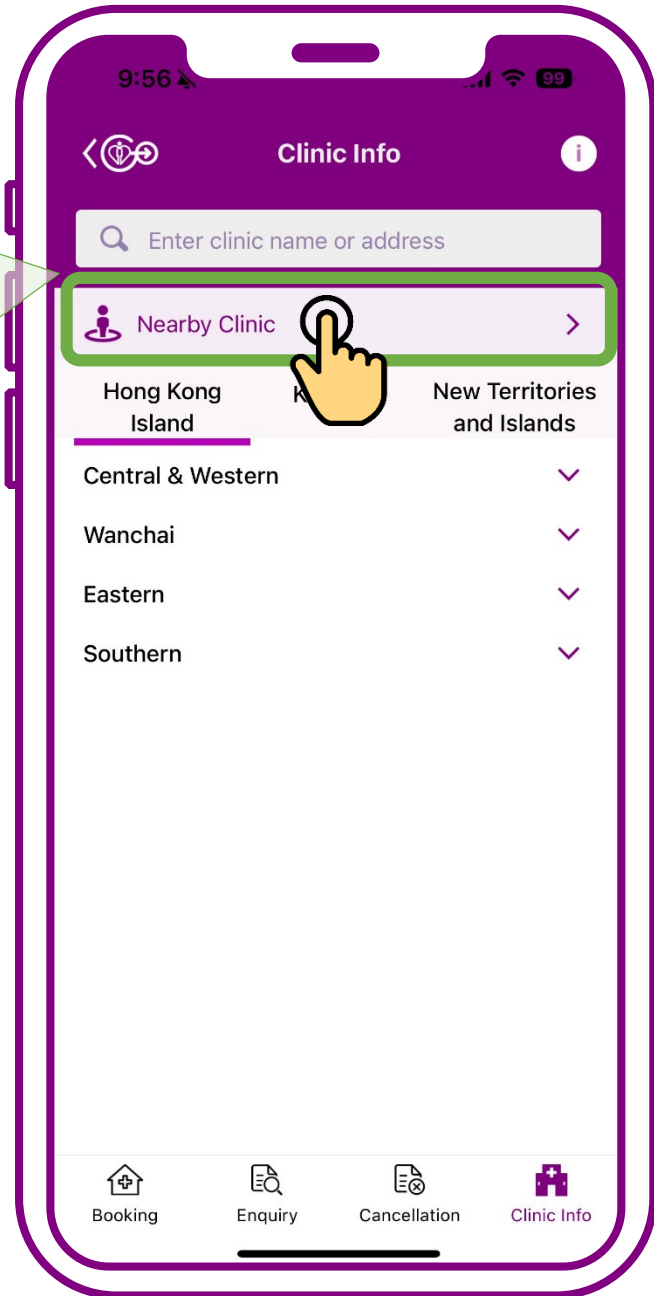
9:56

99

Clinic Info

Enter clinic name or address

Nearby Clinic

Hong Kong Island

K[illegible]

New Territories and Islands

Central & Western

Wanchai

Eastern

Southern

Booking

Enquiry

Cancellation

Clinic Info